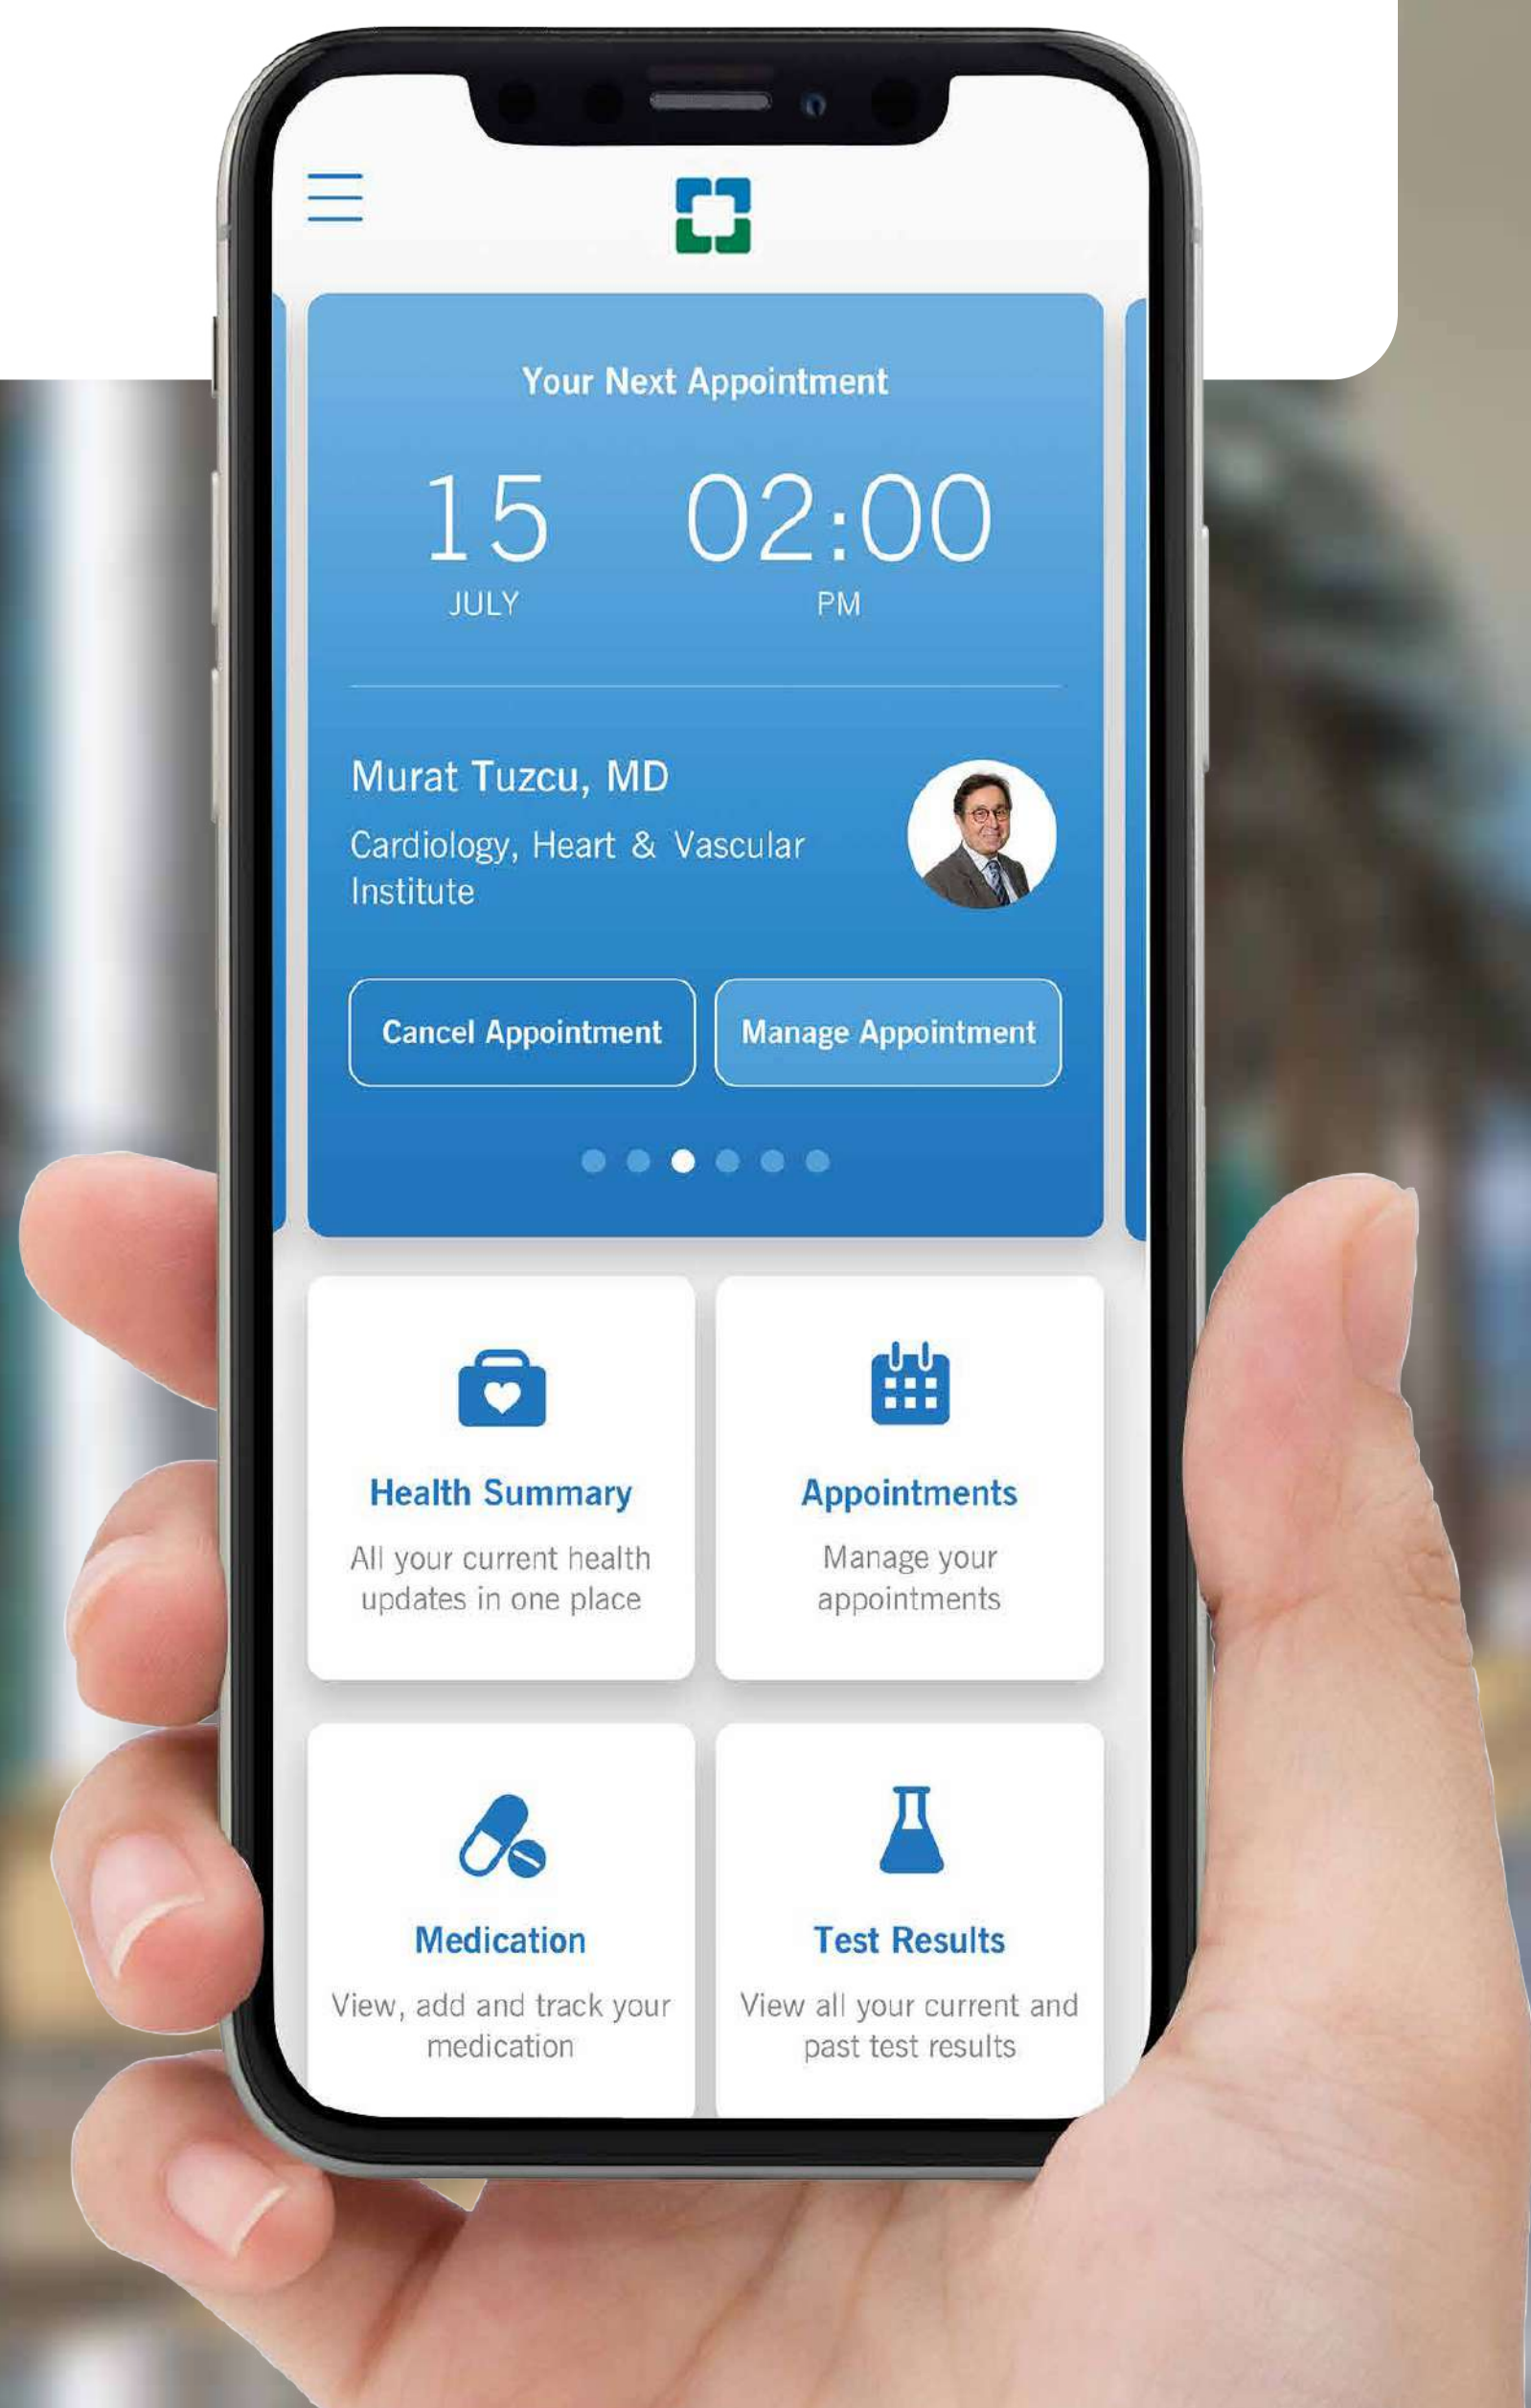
Your Next Appointment

15
JULY

02:00
PM

Murat Tuzcu, MD
Cardiology, Heart & Vascular Institute

Cancel Appointment

Manage Appointment

Health Summary
All your current health updates in one place

Appointments
Manage your appointments

Medication
View, add and track your medication

Test Results
View all your current and past test results